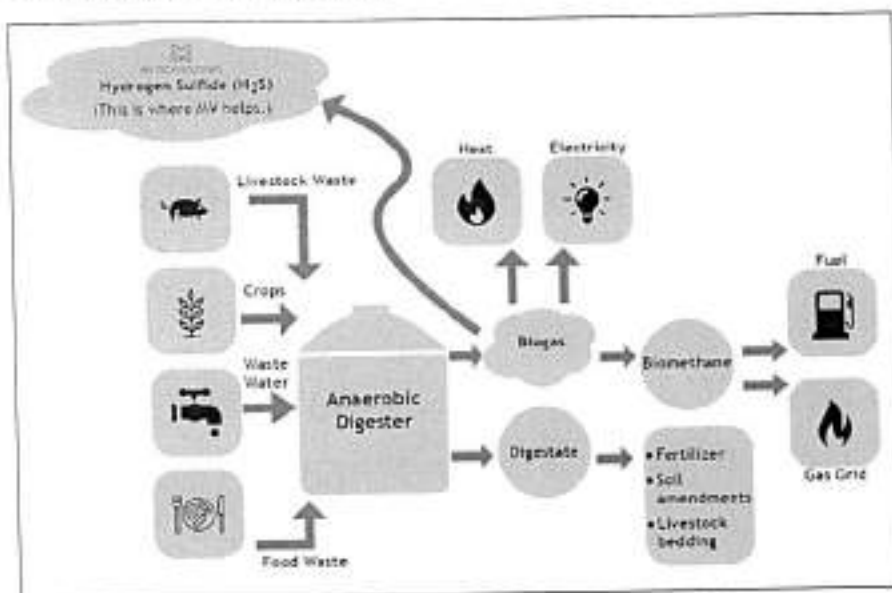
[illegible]
Hydrogen Sulfide (H$_2$S)
(This is where MV helps.)

Livestock Waste

Crops

Waste Water

Food Waste

Anaerobic Digester

Heat

Electricity

Biogas

Biomethane

Fuel

Gas Grid

Digestate

• Fertilizer
• Soil amendments
• Livestock bedding